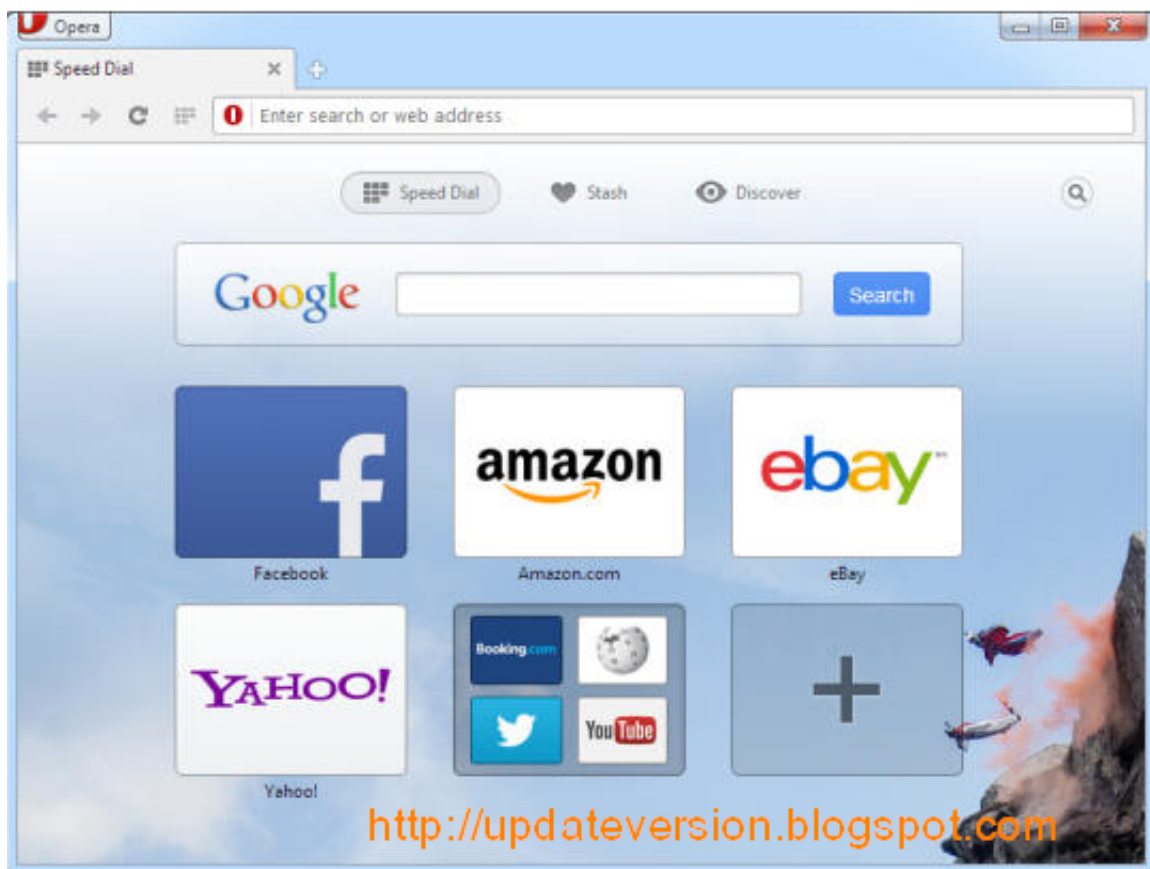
Opera

Speed Dial

Enter search or web address

Speed Dial Stash Discover

Google Search

f
Facebook

amazon
Amazon.com

ebay
eBay

YAHOO!
Yahoo!

Booking.com

YouTube

+

http://updateversion.blogspot.com